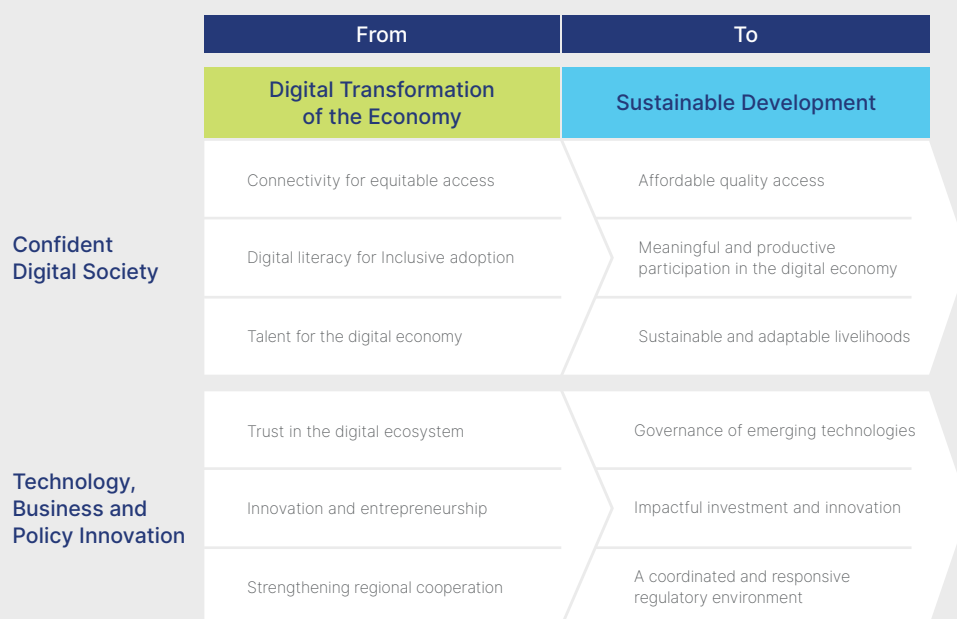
| | From | To |
|---|---|---|
| | Digital Transformation of the Economy | Sustainable Development |
| Confident Digital Society | Connectivity for equitable access | Affordable quality access |
| | Digital literacy for Inclusive adoption | Meaningful and productive participation in the digital economy |
| | Talent for the digital economy | Sustainable and adaptable livelihoods |
| Technology, Business and Policy Innovation | Trust in the digital ecosystem | Governance of emerging technologies |
| | Innovation and entrepreneurship | Impactful investment and innovation |
| | Strengthening regional cooperation | A coordinated and responsive regulatory environment |